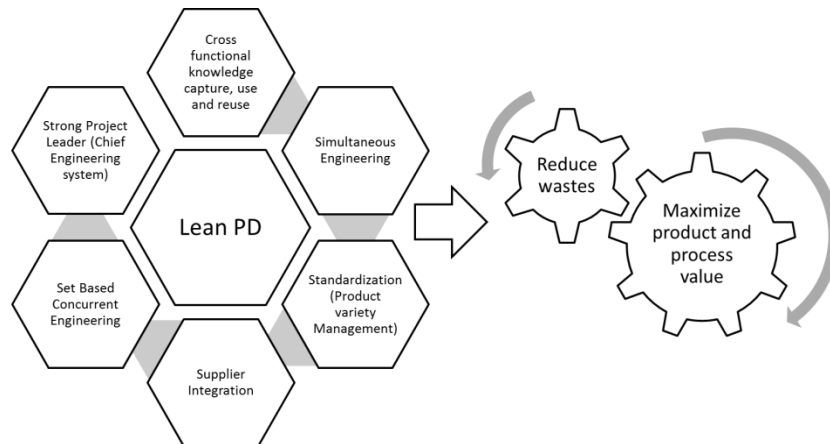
Cross functional knowledge capture, use and reuse

Strong Project Leader (Chief Engineering system)

Simultaneous Engineering

Lean PD

Set Based Concurrent Engineering

Standardization (Product variety Management)

Supplier Integration

Reduce wastes

Maximize product and process value